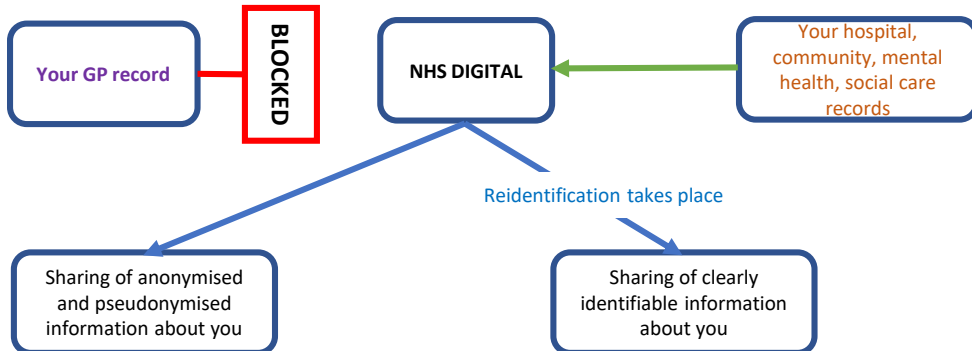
Your GP record

BLOCKED

NHS DIGITAL

Your hospital, community, mental health, social care records

Reidentification takes place

Sharing of anonymised and pseudonymised information about you

Sharing of clearly identifiable information about you